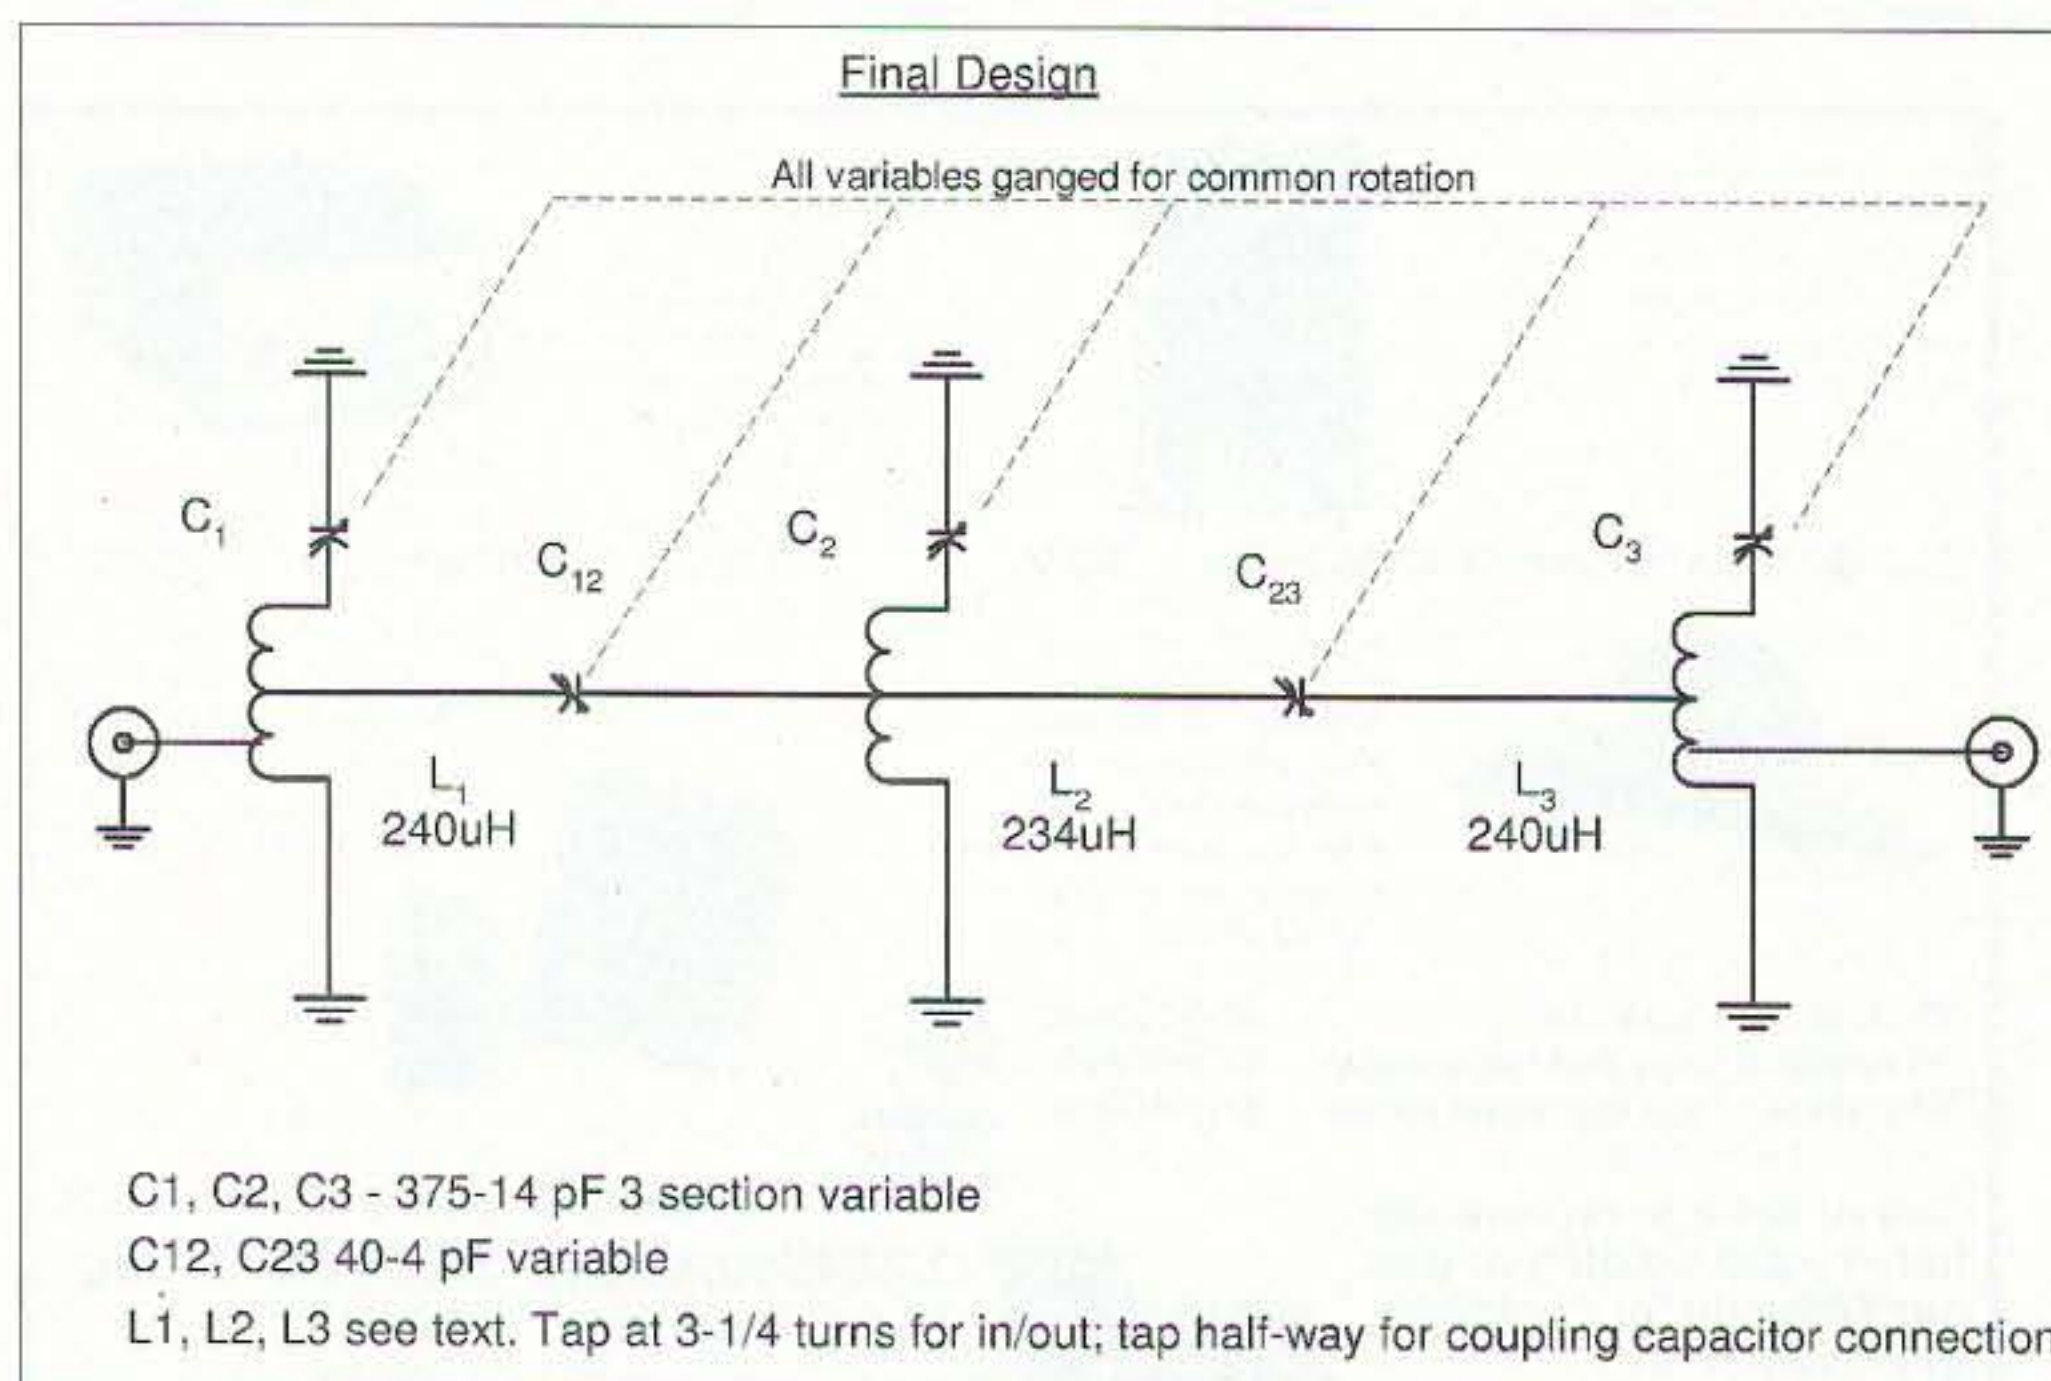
Final Design

All variables ganged for common rotation

$C_1$

$C_{12}$

$C_2$

$C_{23}$

$C_3$

$L_1$
240uH

$L_2$
234uH

$L_3$
240uH

C1, C2, C3 - 375-14 pF 3 section variable

C12, C23 40-4 pF variable

L1, L2, L3 see text. Tap at 3-1/4 turns for in/out; tap half-way for coupling capacitor connectior